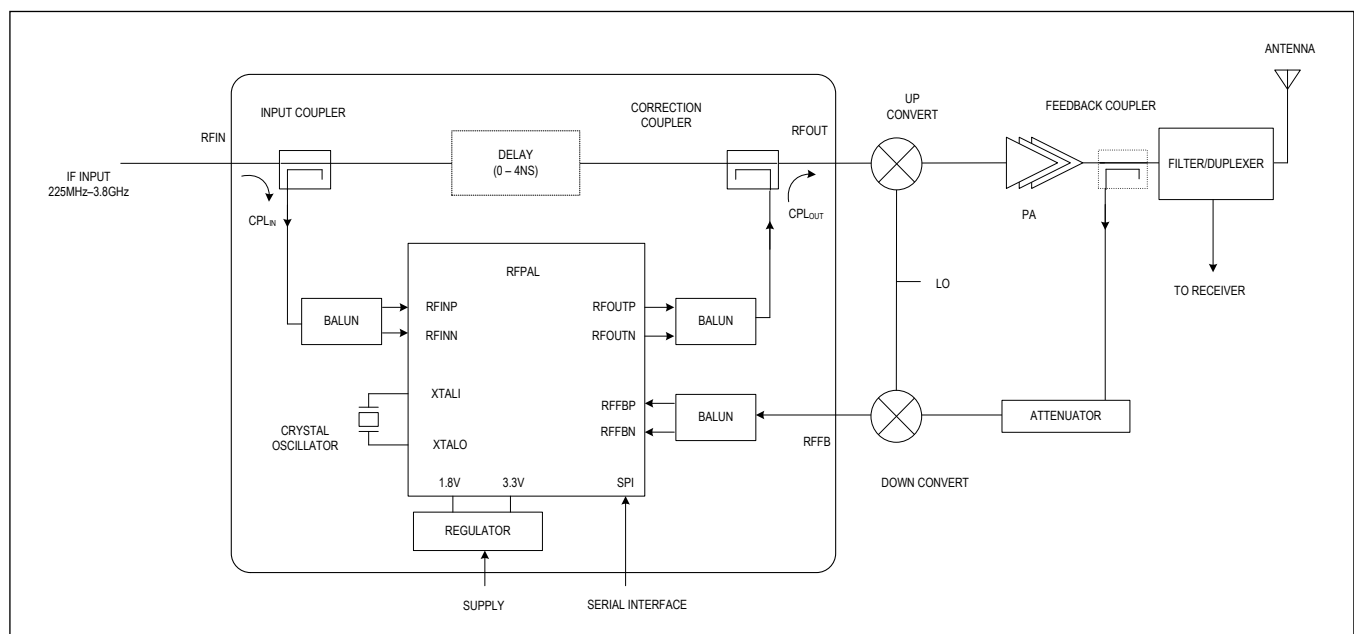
ANTENNA

INPUT COUPLER

CORRECTION COUPLER

UP CONVERT

FEEDBACK COUPLER

RFIN

RFOUT

IF INPUT 225MHz–3.8GHz

DELAY (0 – 4NS)

FILTER/DUPLEXER

$CPL_{IN}$

$CPL_{OUT}$

PA

RFPAL

LO

TO RECEIVER

BALUN

RFINP

RFINN

RFOUTP

RFOUTN

BALUN

XTALI

RFFBP

RFFBN

BALUN

ATTENUATOR

CRYSTAL OSCILLATOR

XTALO

RFFB

1.8V

3.3V

SPI

DOWN CONVERT

REGULATOR

SUPPLY

SERIAL INTERFACE